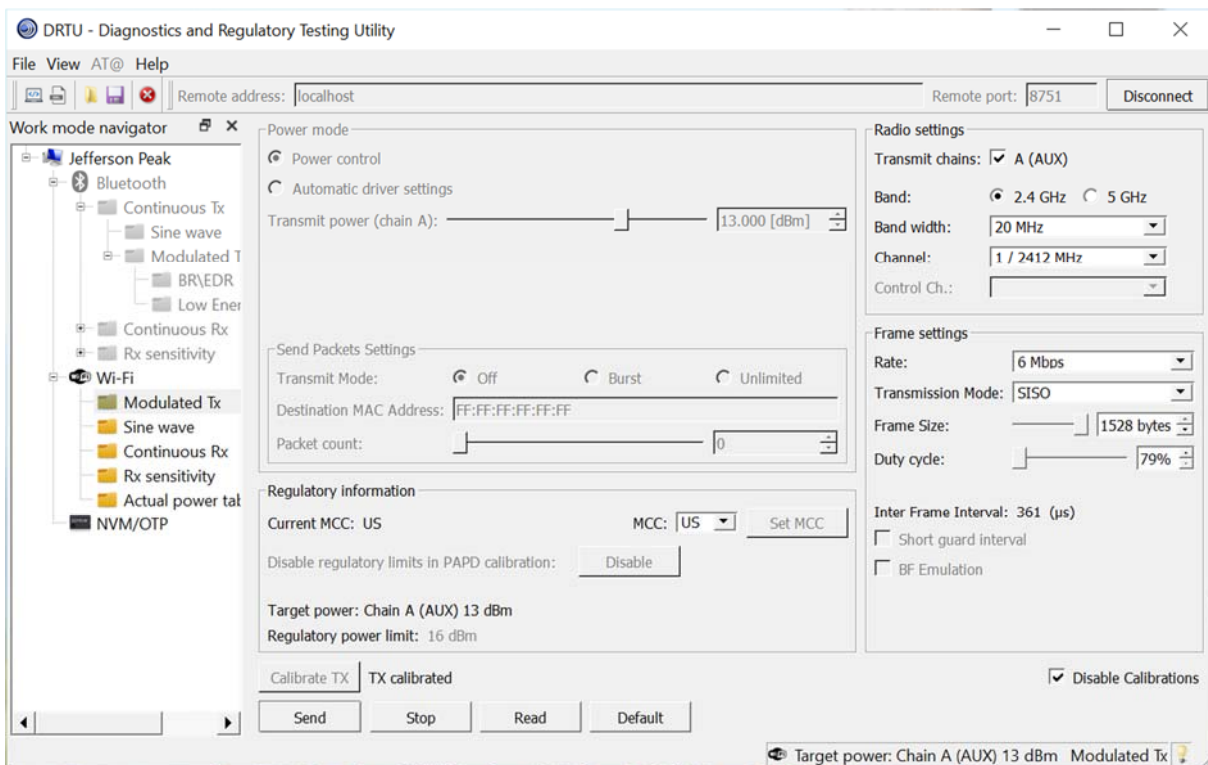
DRTU - Diagnostics and Regulatory Testing Utility

File View AT@ Help

Remote address: localhost

Remote port: 8751

Disconnect

Work mode navigator

Jefferson Peak
Bluetooth
Continuous Tx
Sine wave
Modulated T
BR\EDR
Low Ener
Continuous Rx
Rx sensitivity
Wi-Fi
Modulated Tx
Sine wave
Continuous Rx
Rx sensitivity
Actual power tal
NVM/OTP

Power mode
Power control
Automatic driver settings
Transmit power (chain A):
13.000 [dBm]

Send Packets Settings
Transmit Mode: Off Burst Unlimited
Destination MAC Address: FF:FF:FF:FF:FF:FF
Packet count: 0

Regulatory information
Current MCC: US
MCC: US
Set MCC
Disable regulatory limits in PAPD calibration:
Disable
Target power: Chain A (AUX) 13 dBm
Regulatory power limit: 16 dBm

Calibrate TX
TX calibrated

Send
Stop
Read
Default

Radio settings
Transmit chains: A (AUX)
Band: 2.4 GHz 5 GHz
Band width: 20 MHz
Channel: 1 / 2412 MHz
Control Ch.:

Frame settings
Rate: 6 Mbps
Transmission Mode: SISO
Frame Size: 1528 bytes
Duty cycle: 79%
Inter Frame Interval: 361 (µs)
Short guard interval
BF Emulation

Disable Calibrations

Target power: Chain A (AUX) 13 dBm Modulated Tx